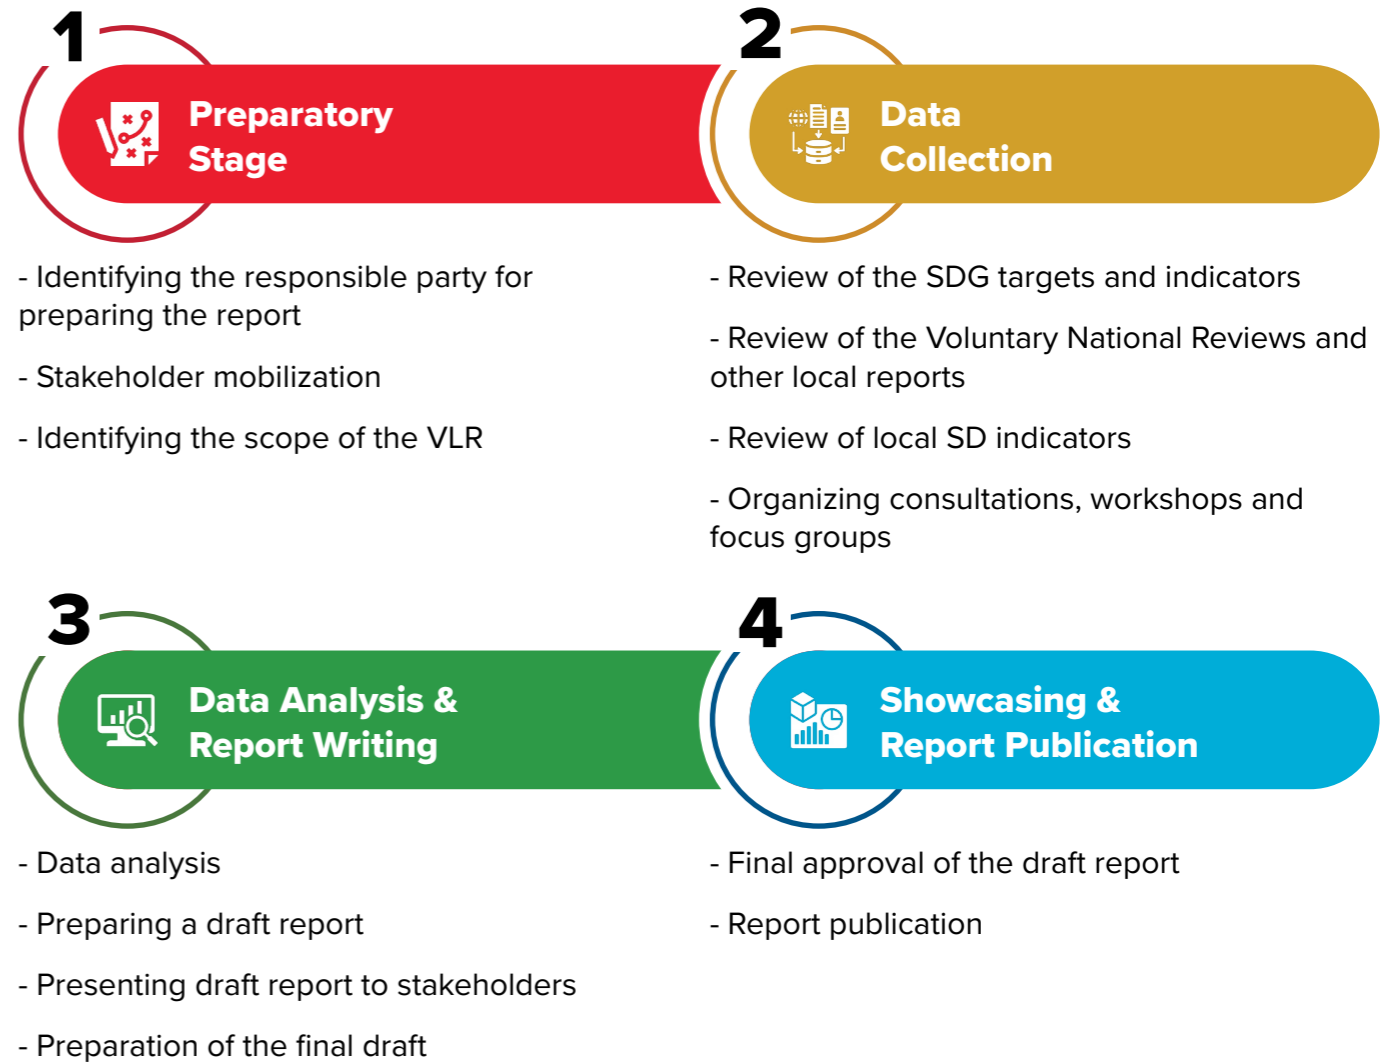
1

Preparatory Stage

- Identifying the responsible party for preparing the report

- Stakeholder mobilization

- Identifying the scope of the VLR

2

Data Collection

- Review of the SDG targets and indicators

- Review of the Voluntary National Reviews and other local reports

- Review of local SD indicators

- Organizing consultations, workshops and focus groups

3

Data Analysis & Report Writing

- Data analysis

- Preparing a draft report

- Presenting draft report to stakeholders

- Preparation of the final draft

4

Showcasing & Report Publication

- Final approval of the draft report

- Report publication